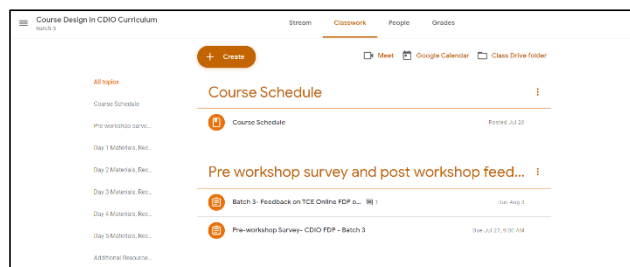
Course Design in CDIO Curriculum
Batch 3

Stream
Classwork
People
Grades

+ Create

Meet
Google Calendar
Class Drive folder

All topics
Course Schedule
Pre workshop surve...
Day 1 Materials, Rec...
Day 2 Materials, Rec...
Day 3 Materials, Rec...
Day 4 Materials, Rec...
Day 5 Materials, Rec...
Additional Resource...

Course Schedule

Course Schedule
Posted Jul 20

Pre workshop survey and post workshop feed...

Batch 3- Feedback on TCE Online FDP o... 1
Due Aug 4

Pre-workshop Survey- CDIO FDP - Batch 3
Due Jul 27, 9:00 AM